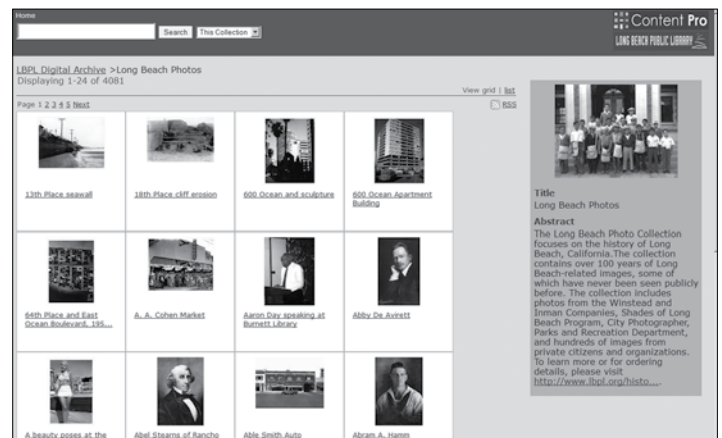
Home

Search This Collection

Content Pro
LONG BEACH PUBLIC LIBRARY

LBPL Digital Archive >Long Beach Photos
Displaying 1-24 of 4081

View grid | list

Page 1 2 3 4 5 Next

RSS

| 13th Place seawall | 18th Place cliff erosion | 600 Ocean and sculpture | 600 Ocean Apartment Building |
|---|---|---|---|
| 64th Place and East Ocean Boulevard, 195... | A. A. Cohen Market | Aaron Day speaking at Burnett Library | Abby De Avirett |
| A beauty poses at the | Abel Stearns of Rancho | Able Smith Auto | Abram A. Hamm |

Title
Long Beach Photos

Abstract
The Long Beach Photo Collection focuses on the history of Long Beach, California.The collection contains over 100 years of Long Beach-related images, some of which have never been seen publicly before. The collection includes photos from the Winstead and Inman Companies, Shades of Long Beach Program, City Photographer, Parks and Recreation Department, and hundreds of images from private citizens and organizations. To learn more or for ordering details, please visit http://www.lbpl.org/histo....